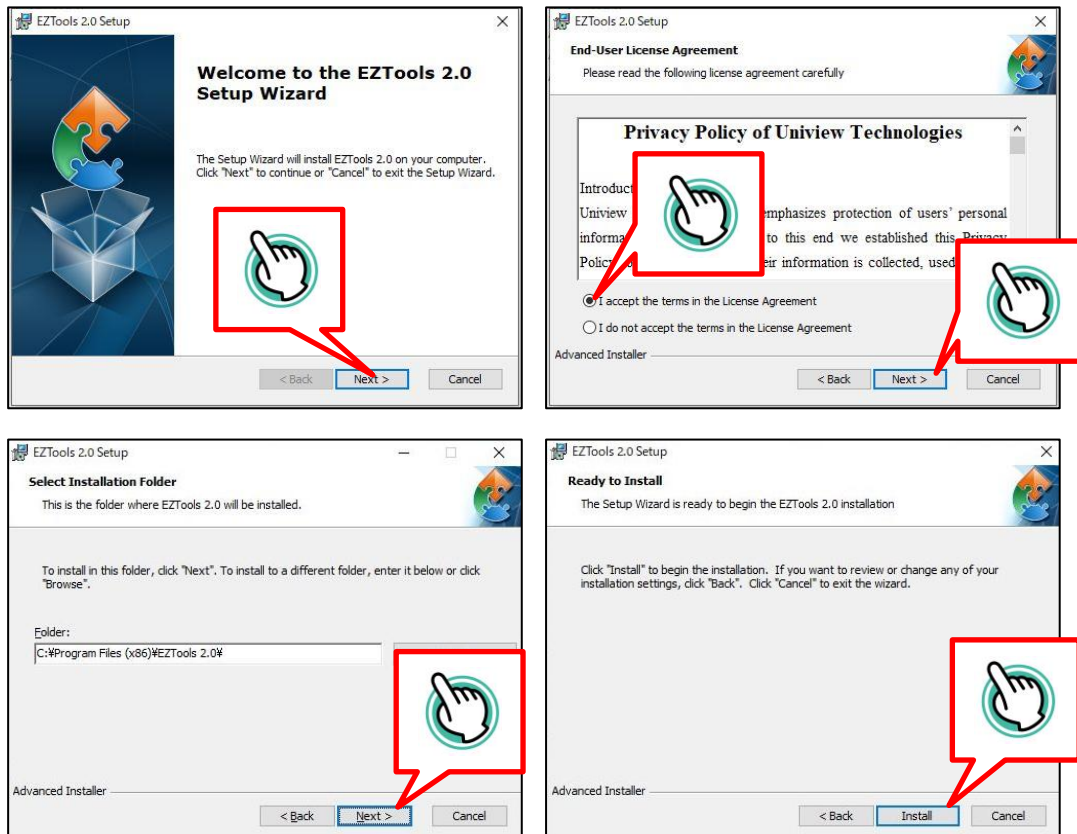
EZTools 2.0 Setup

Welcome to the EZTools 2.0 Setup Wizard

The Setup Wizard will install EZTools 2.0 on your computer. Click "Next" to continue or "Cancel" to exit the Setup Wizard.

< Back
Next >
Cancel

EZTools 2.0 Setup

End-User License Agreement
Please read the following license agreement carefully

Privacy Policy of Uniview Technologies

Introduct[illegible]
Uniview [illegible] emphasizes protection of users' personal informa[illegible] to this end we established this Privacy Polic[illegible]eir information is collected, used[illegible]

I accept the terms in the License Agreement
I do not accept the terms in the License Agreement

Advanced Installer
< Back
Next >
Cancel

EZTools 2.0 Setup

Select Installation Folder
This is the folder where EZTools 2.0 will be installed.

To install in this folder, click "Next". To install to a different folder, enter it below or click "Browse".

Folder:
C:¥Program Files (x86)¥EZTools 2.0¥

Advanced Installer
< Back
Next >
Cancel

EZTools 2.0 Setup

Ready to Install
The Setup Wizard is ready to begin the EZTools 2.0 installation

Click "Install" to begin the installation. If you want to review or change any of your installation settings, click "Back". Click "Cancel" to exit the wizard.

Advanced Installer
< Back
Install
Cancel